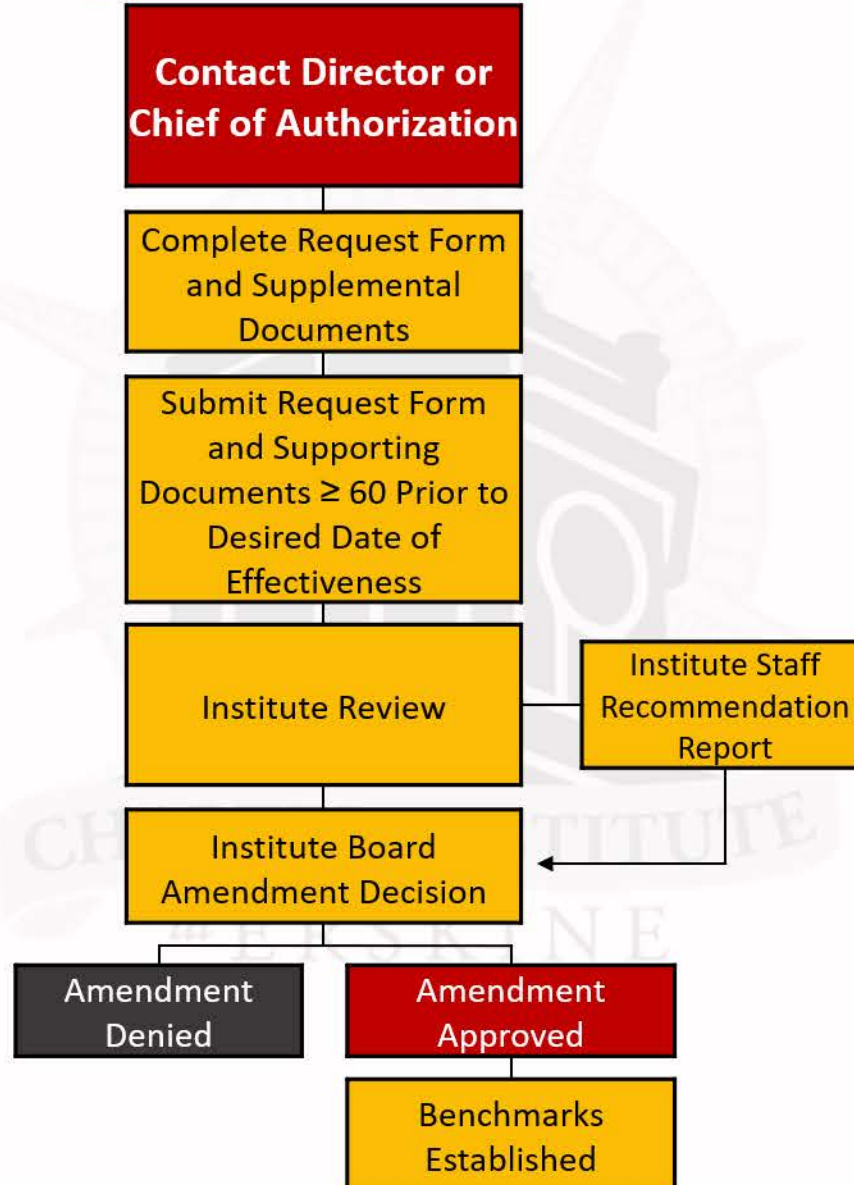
Contact Director or Chief of Authorization

Complete Request Form and Supplemental Documents

Submit Request Form and Supporting Documents ≥ 60 Prior to Desired Date of Effectiveness

Institute Review

Institute Staff Recommendation Report

Institute Board Amendment Decision

Amendment Denied

Amendment Approved

Benchmarks Established

CH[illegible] INSTITUTE
ERSKINE